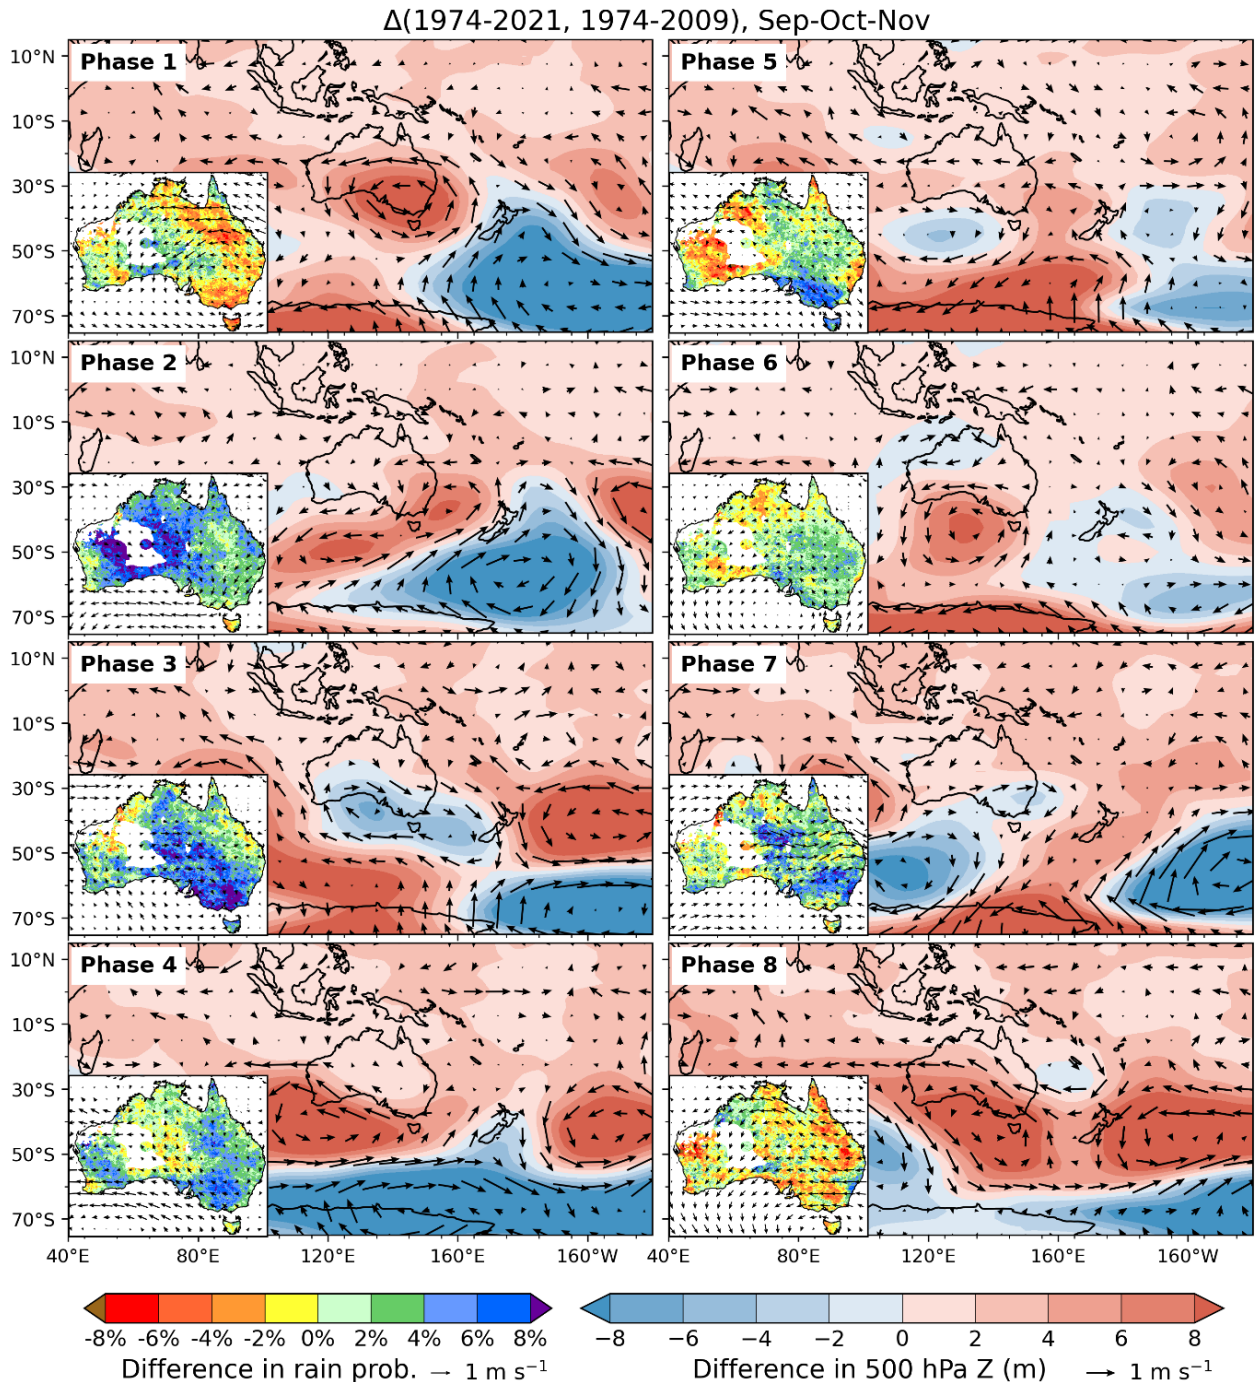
Δ(1974-2021, 1974-2009), Sep-Oct-Nov

Phase 1
10°N
10°S
30°S
50°S
70°S

Phase 5

Phase 2
10°N
10°S
30°S
50°S
70°S

Phase 6

Phase 3
10°N
10°S
30°S
50°S
70°S

Phase 7

Phase 4
10°N
10°S
30°S
50°S
70°S

Phase 8

40°E 80°E 120°E 160°E 160°W 40°E 80°E 120°E 160°E 160°W

-8% -6% -4% -2% 0% 2% 4% 6% 8%
Difference in rain prob. → 1 m $s^{-1}$

−8 −6 −4 −2 0 2 4 6 8
Difference in 500 hPa Z (m) → 1 m $s^{-1}$